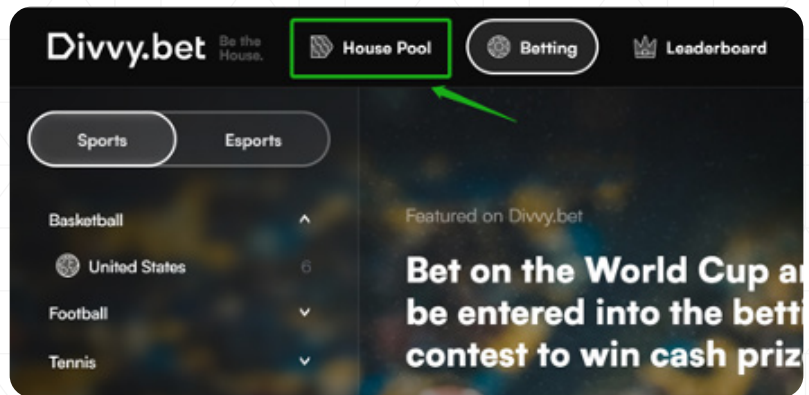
Divvy.bet Be the House.

House Pool

Betting

Leaderboard

Sports

Esports

Basketball

United States 6

Football

Tennis

Featured on Divvy.bet

Bet on the World Cup a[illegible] be entered into the betti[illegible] contest to win cash priz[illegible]